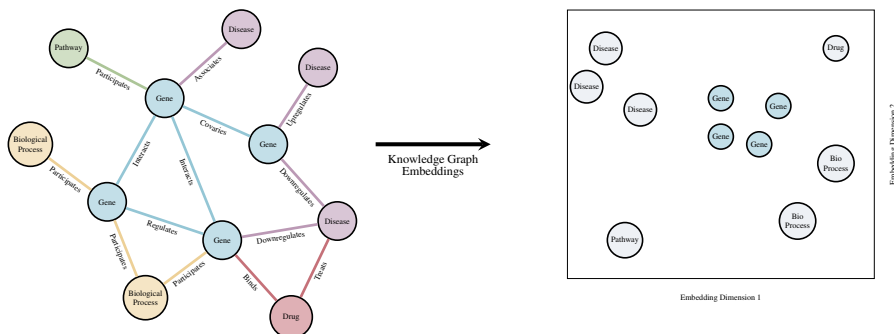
Pathway

Disease

Disease

Participates

Associates

Upregulates

Gene

Biological Process

Covaries

Gene

Interacts

Interacts

Downregulates

Participates

Gene

Regulates

Disease

Participates

Gene

Downregulates

Participates

Binds

Treats

Biological Process

Drug

Knowledge Graph Embeddings

Disease

Drug

Disease

Disease

Gene

Gene

Gene

Gene

Bio Process

Bio Process

Pathway

Embedding Dimension 1

Embedding Dimension 2